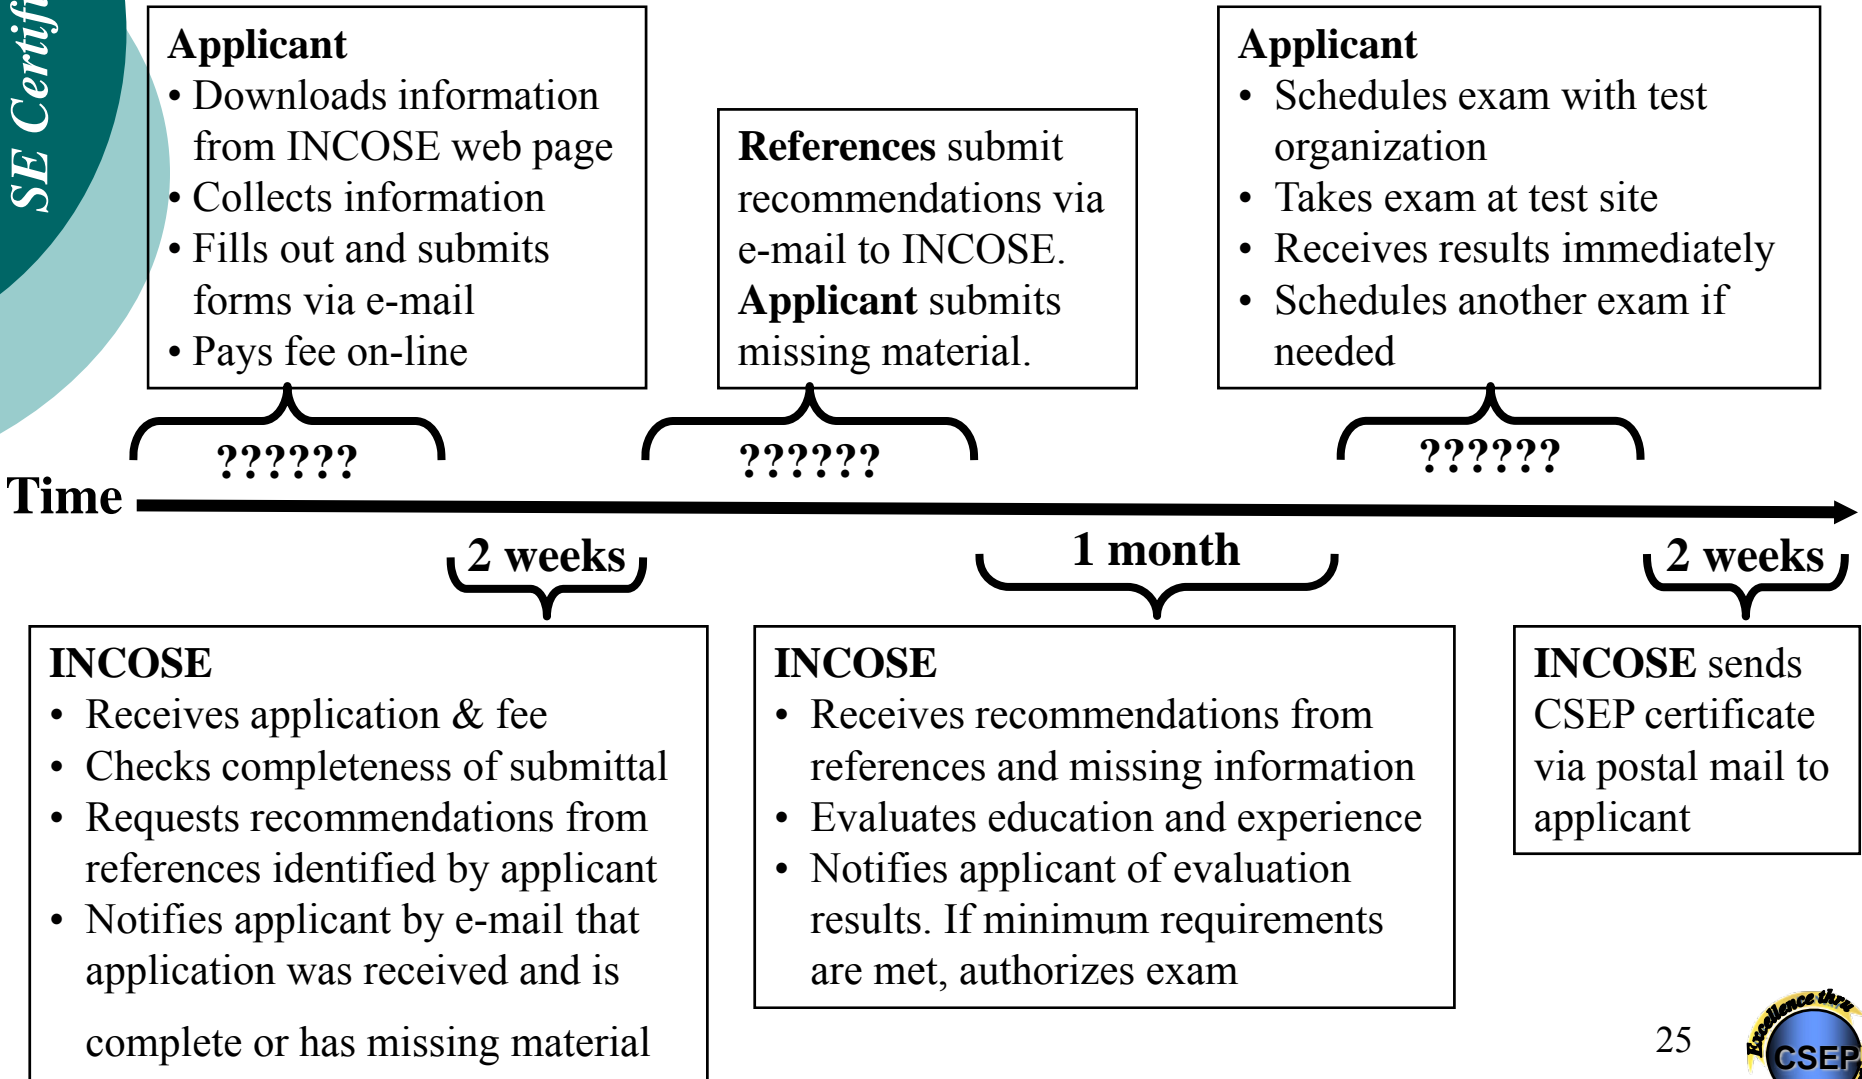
SE Certifi

Applicant
• Downloads information from INCOSE web page
• Collects information
• Fills out and submits forms via e-mail
• Pays fee on-line

References submit recommendations via e-mail to INCOSE. Applicant submits missing material.

Applicant
• Schedules exam with test organization
• Takes exam at test site
• Receives results immediately
• Schedules another exam if needed

??????

??????

??????

Time

2 weeks

1 month

2 weeks

INCOSE
• Receives application & fee
• Checks completeness of submittal
• Requests recommendations from references identified by applicant
• Notifies applicant by e-mail that application was received and is complete or has missing material

INCOSE
• Receives recommendations from references and missing information
• Evaluates education and experience
• Notifies applicant of evaluation results. If minimum requirements are met, authorizes exam

INCOSE sends CSEP certificate via postal mail to applicant

25

Excellence thru
CSEP